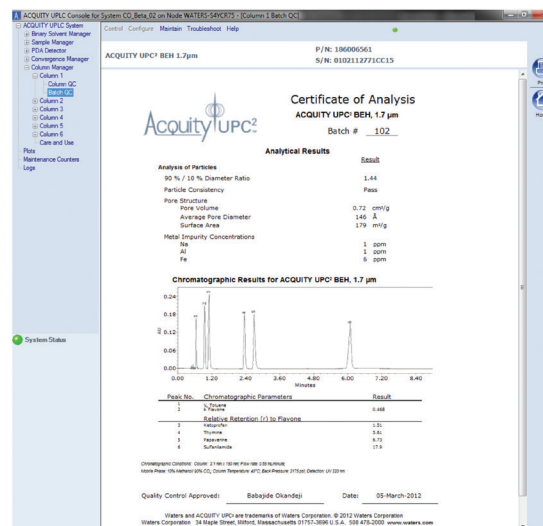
ACQUITY UPLC Console for System CO_Beta_02 on Node WATERS-S4YCR75 - [Column 1 Batch QC]

ACQUITY UPLC System
Binary Solvent Manager
Sample Manager
PDA Detector
Convergence Manager
Column Manager
Column 1
Column QC
Batch QC
Column 2
Column 3
Column 4
Column 5
Column 6
Care and Use
Plots
Maintenance Counters
Logs

System Status

Control Configure Maintain Troubleshoot Help

ACQUITY UPC² BEH 1.7µm

P/N: 186006561
S/N: 0102112771CC15

Acquity UPC²

Certificate of Analysis
ACQUITY UPC² BEH, 1.7 µm

Batch # 102

Analytical Results

| Analysis of Particles | Result |
|---|---|
| 90 % / 10 % Diameter Ratio | 1.44 |
| Particle Consistency | Pass |
| Pore Structure | |
| Pore Volume | 0.72 cm³/g |
| Average Pore Diameter | 146 Å |
| Surface Area | 179 m²/g |
| Metal Impurity Concentrations | |
| Na | 1 ppm |
| Al | 1 ppm |
| Fe | 6 ppm |

Chromatographic Results for ACQUITY UPC² BEH, 1.7 µm

0.24
0.18
0.12
0.06
0.00
0.00 1.20 2.40 3.60 4.80 6.00 7.20 8.40
Minutes

| Peak No. | Chromatographic Parameters | Result |
|---|---|---|
| 1 2 | k, Toluene k Flavone | 0.468 |
| | Relative Retention (r) to Flavone | |
| 3 | Ketoprofen | 1.51 |
| 4 | Thymine | 3.61 |
| 5 | Papaverine | 8.73 |
| 6 | Sulfanilamide | 17.9 |

Chromatographic Conditions: Column: 2.1 mm x 150 mm; Flow-rate: 0.50 mL/minute
Mobile Phase: 10% Methanol 90% CO₂; Column Temperature: 40°C; Back Pressure: 2175 psi; Detection: UV 220 nm

Quality Control Approved: Babajide Okandeji Date: 05-March-2012

Waters and ACQUITY UPC² are trademarks of Waters Corporation. © 2012 Waters Corporation
Waters Corporation 34 Maple Street, Milford, Massachusetts 01757-3696 U.S.A. 508 478-2000 www.waters.com